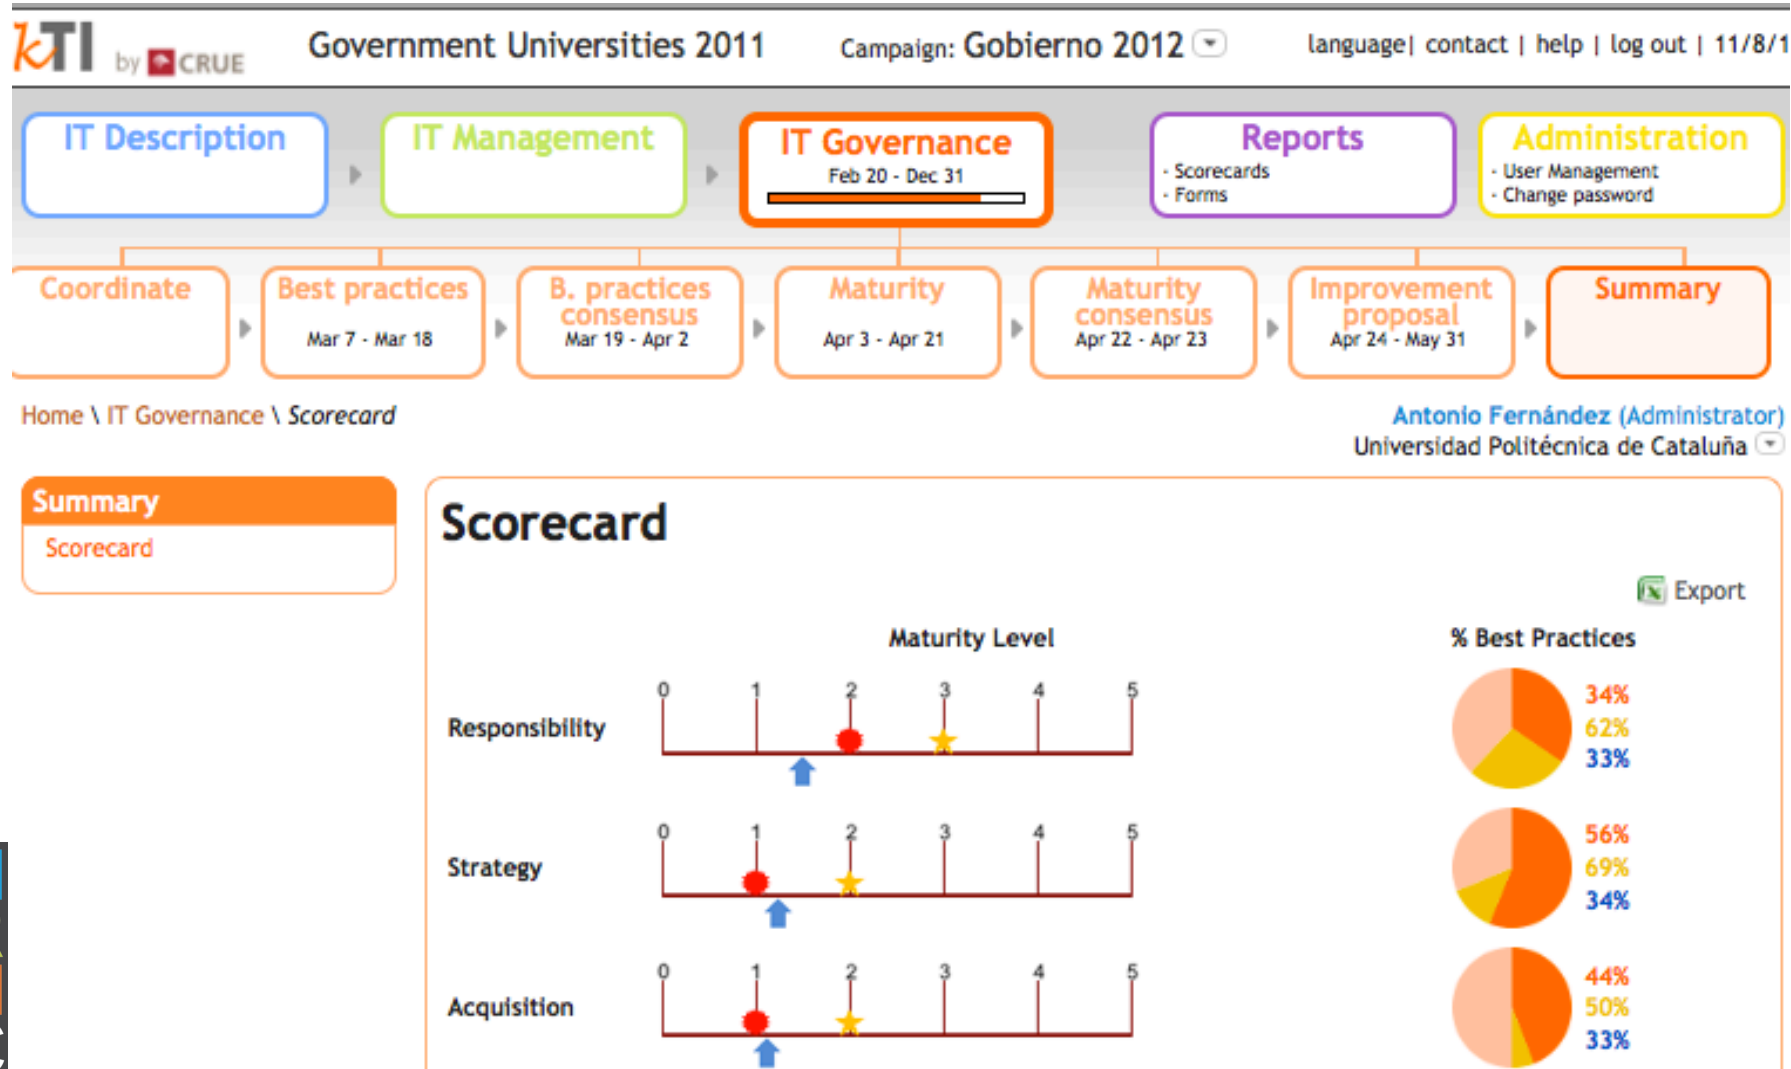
kTI by CRUE

Government Universities 2011

Campaign: Gobierno 2012

language | contact | help | log out | 11/8/1

IT Description

IT Management

IT Governance
Feb 20 - Dec 31

Reports
- Scorecards
- Forms

Administration
- User Management
- Change password

Coordinate

Best practices
Mar 7 - Mar 18

B. practices consensus
Mar 19 - Apr 2

Maturity
Apr 3 - Apr 21

Maturity consensus
Apr 22 - Apr 23

Improvement proposal
Apr 24 - May 31

Summary

Home \ IT Governance \ Scorecard

Antonio Fernández (Administrator)
Universidad Politécnica de Cataluña

Summary
Scorecard

Scorecard

Export

Maturity Level

% Best Practices

Responsibility
0 1 2 3 4 5
34%
62%
33%

Strategy
0 1 2 3 4 5
56%
69%
34%

Acquisition
0 1 2 3 4 5
44%
50%
33%